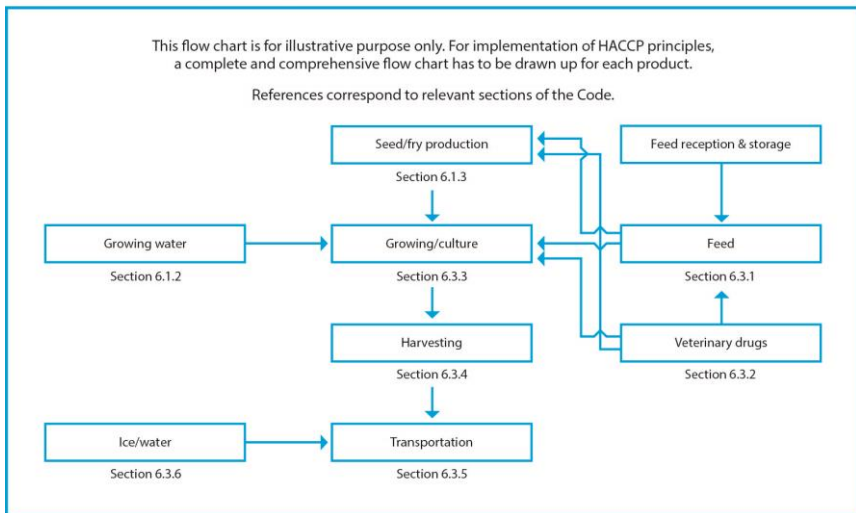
This flow chart is for illustrative purpose only. For implementation of HACCP principles, a complete and comprehensive flow chart has to be drawn up for each product.

References correspond to relevant sections of the Code.

Seed/fry production
Section 6.1.3

Feed reception & storage

Growing water
Section 6.1.2

Growing/culture
Section 6.3.3

Feed
Section 6.3.1

Harvesting
Section 6.3.4

Veterinary drugs
Section 6.3.2

Ice/water
Section 6.3.6

Transportation
Section 6.3.5